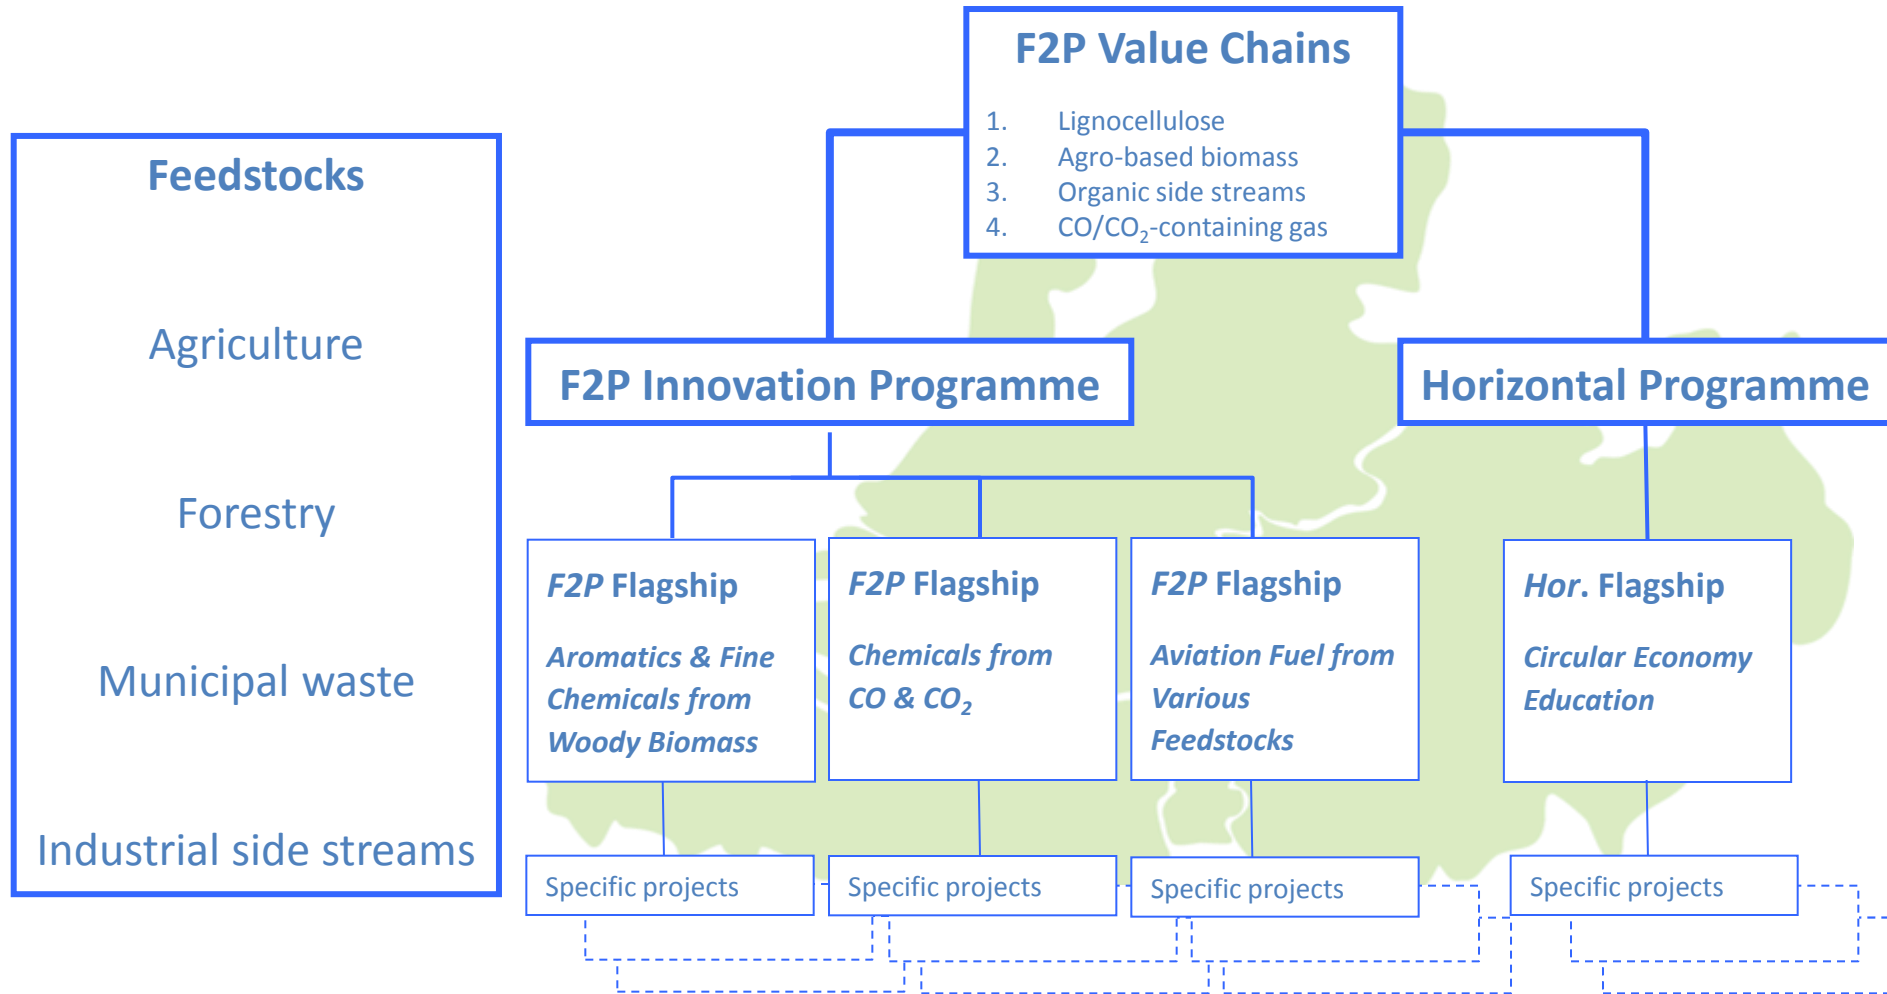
F2P Value Chains

1. Lignocellulose
2. Agro-based biomass
3. Organic side streams
4. CO/$CO_2$-containing gas

Feedstocks

Agriculture

Forestry

Municipal waste

Industrial side streams

F2P Innovation Programme

Horizontal Programme

F2P Flagship

Aromatics & Fine Chemicals from Woody Biomass

F2P Flagship

Chemicals from CO & $CO_2$

F2P Flagship

Aviation Fuel from Various Feedstocks

Hor. Flagship

Circular Economy Education

Specific projects

Specific projects

Specific projects

Specific projects